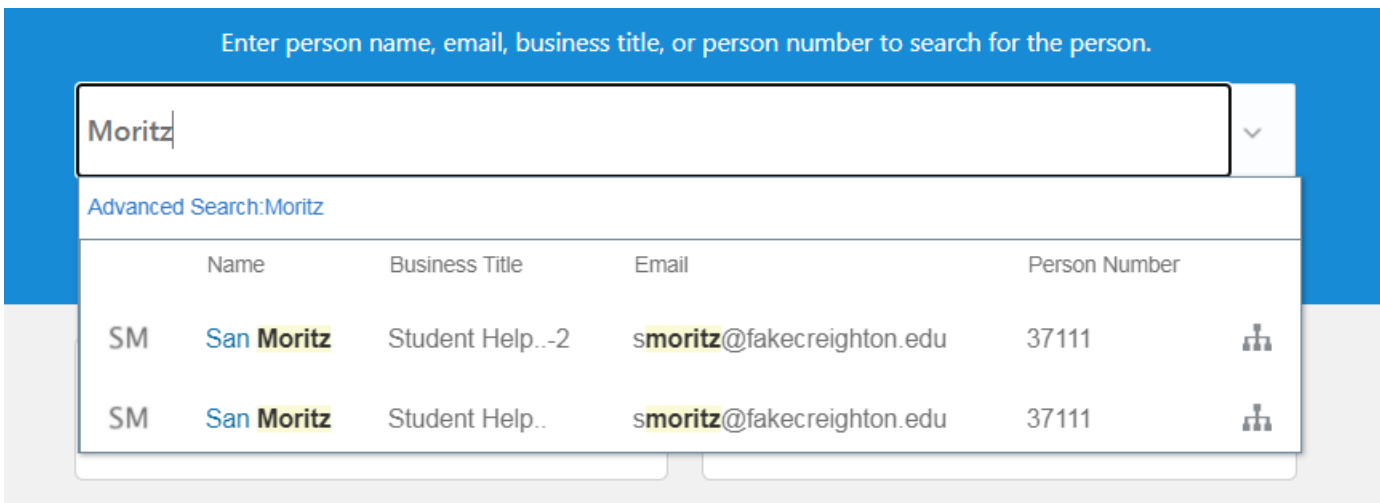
Enter person name, email, business title, or person number to search for the person.

Moritz

Advanced Search:Moritz

| | Name | Business Title | Email | Person Number |
|---|---|---|---|---|
| SM | San Moritz | Student Help..-2 | smoritz@fakecreighton.edu | 37111 |
| SM | San Moritz | Student Help.. | smoritz@fakecreighton.edu | 37111 |